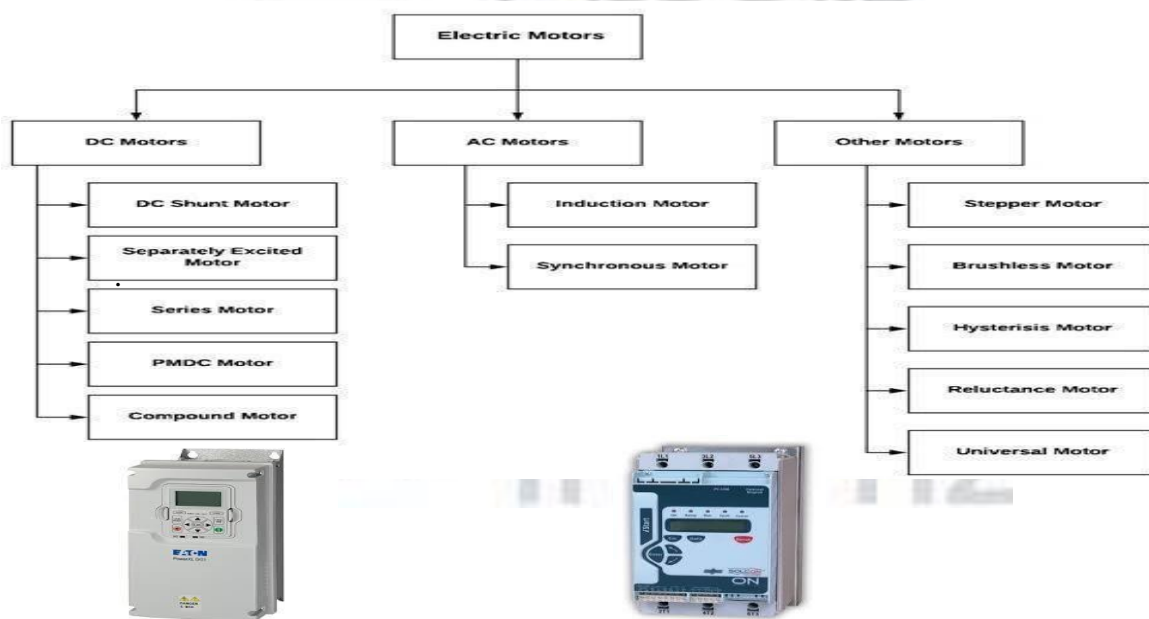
Electric Motors

DC Motors

DC Shunt Motor

Separately Excited Motor

Series Motor

PMDC Motor

Compound Motor

AC Motors

Induction Motor

Synchronous Motor

Other Motors

Stepper Motor

Brushless Motor

Hysterisis Motor

Reluctance Motor

Universal Motor

EATON

ON